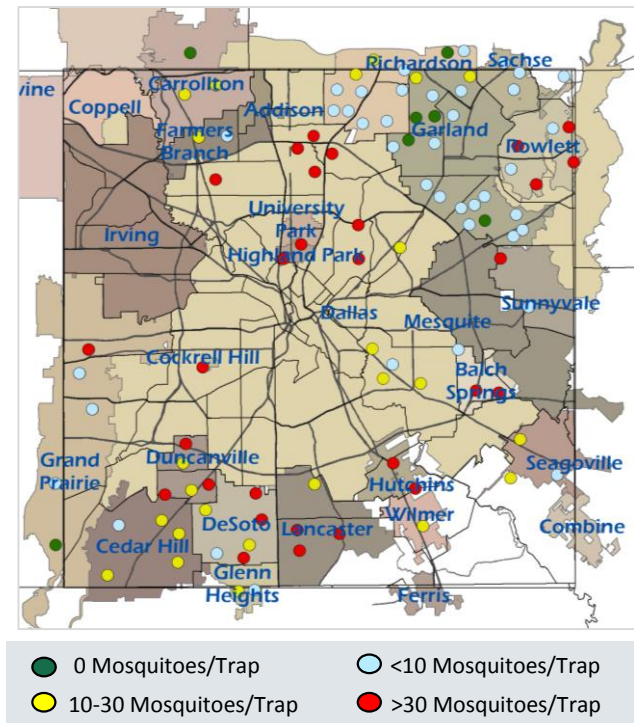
vine
Carrollton
Coppell
Richardson
Sachse
Addison
Farmers Branch
Garland
Rowlett
University Park
Irving
Highland Park
Sunnyvale
Dallas
Mesquite
Cockrell Hill
Balch Springs
Grand Prairie
Duncanville
Seagoville
Hutchins
DeSoto
Lancaster
Wilmer
Combine
Cedar Hill
Glenn Heights
Ferris

0 Mosquitoes/Trap
<10 Mosquitoes/Trap
10-30 Mosquitoes/Trap
>30 Mosquitoes/Trap